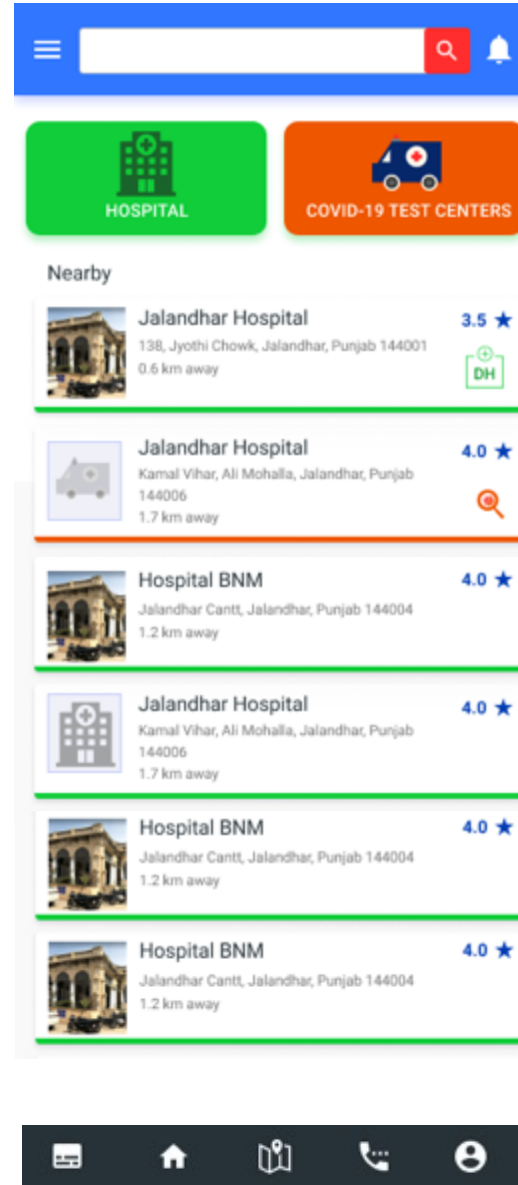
HOSPITAL

COVID-19 TEST CENTERS

Nearby

Jalandhar Hospital
138, Jyothi Chowk, Jalandhar, Punjab 144001
0.6 km away
3.5 ★
DH

Jalandhar Hospital
Kamal Vihar, Ali Mohalla, Jalandhar, Punjab 144006
1.7 km away
4.0 ★

Hospital BNM
Jalandhar Cantt, Jalandhar, Punjab 144004
1.2 km away
4.0 ★

Jalandhar Hospital
Kamal Vihar, Ali Mohalla, Jalandhar, Punjab 144006
1.7 km away
4.0 ★

Hospital BNM
Jalandhar Cantt, Jalandhar, Punjab 144004
1.2 km away
4.0 ★

Hospital BNM
Jalandhar Cantt, Jalandhar, Punjab 144004
1.2 km away
4.0 ★